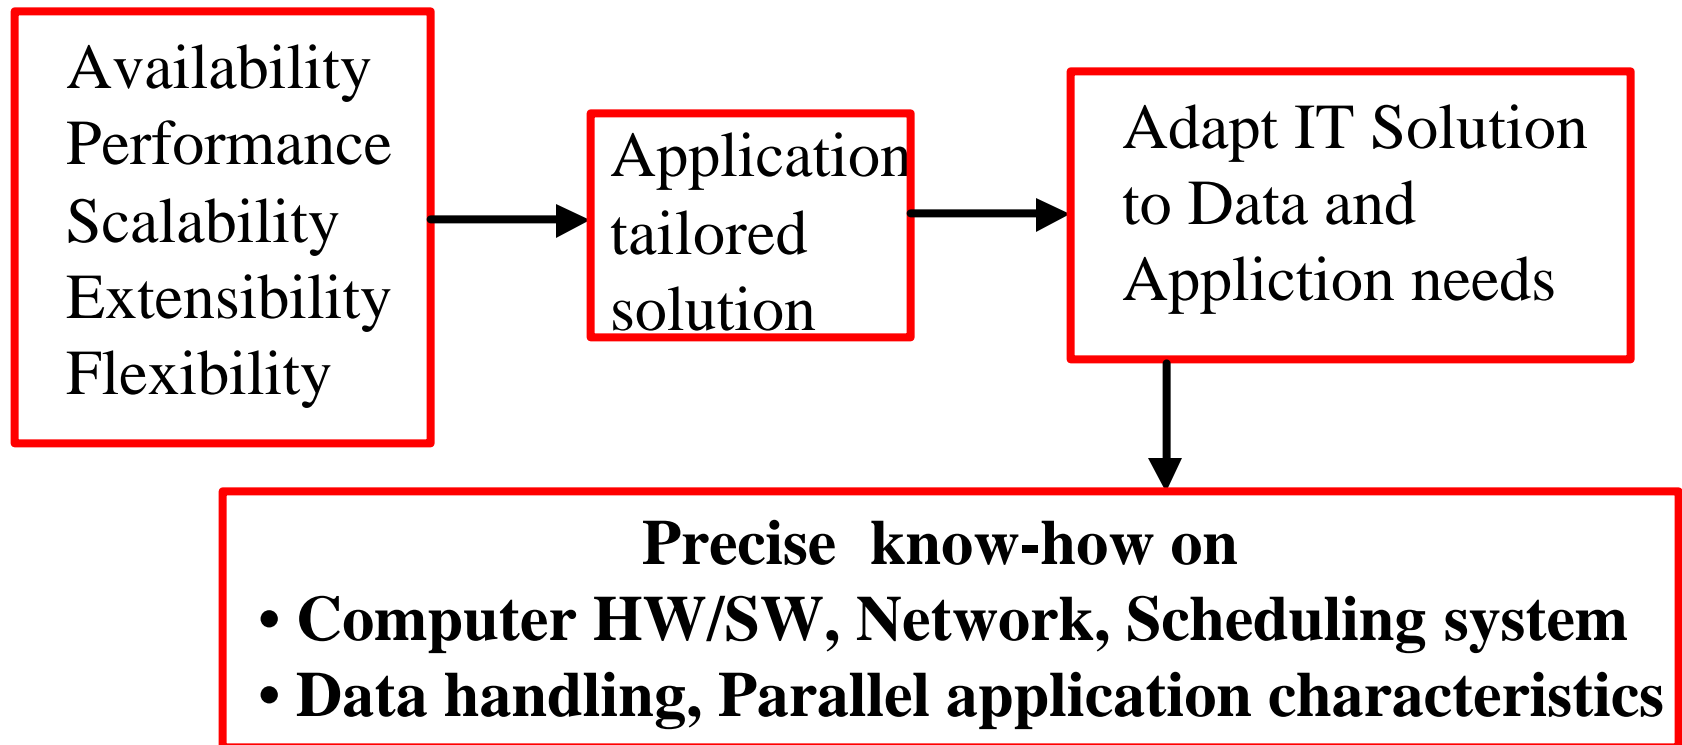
Availability
Performance
Scalability
Extensibility
Flexibility

Application tailored solution

Adapt IT Solution to Data and Appliction needs

**Precise know-how on**
• **Computer HW/SW, Network, Scheduling system**
• **Data handling, Parallel application characteristics**